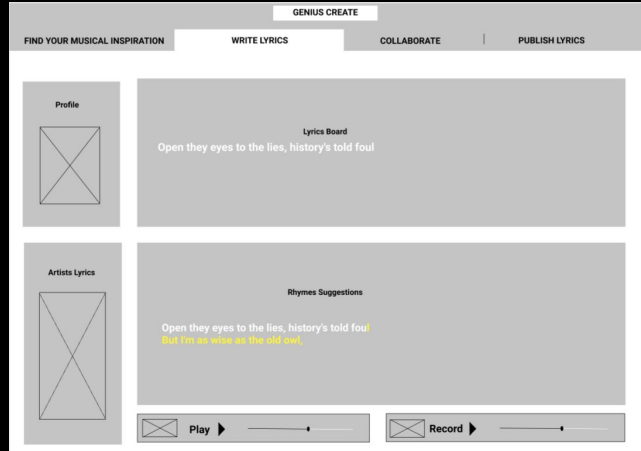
GENIUS CREATE

FIND YOUR MUSICAL INSPIRATION

WRITE LYRICS

COLLABORATE

PUBLISH LYRICS

Profile

Lyrics Board

Open they eyes to the lies, history's told foul

Artists Lyrics

Rhymes Suggestions

Open they eyes to the lies, history's told foul
But I'm as wise as the old owl,

Play

Record